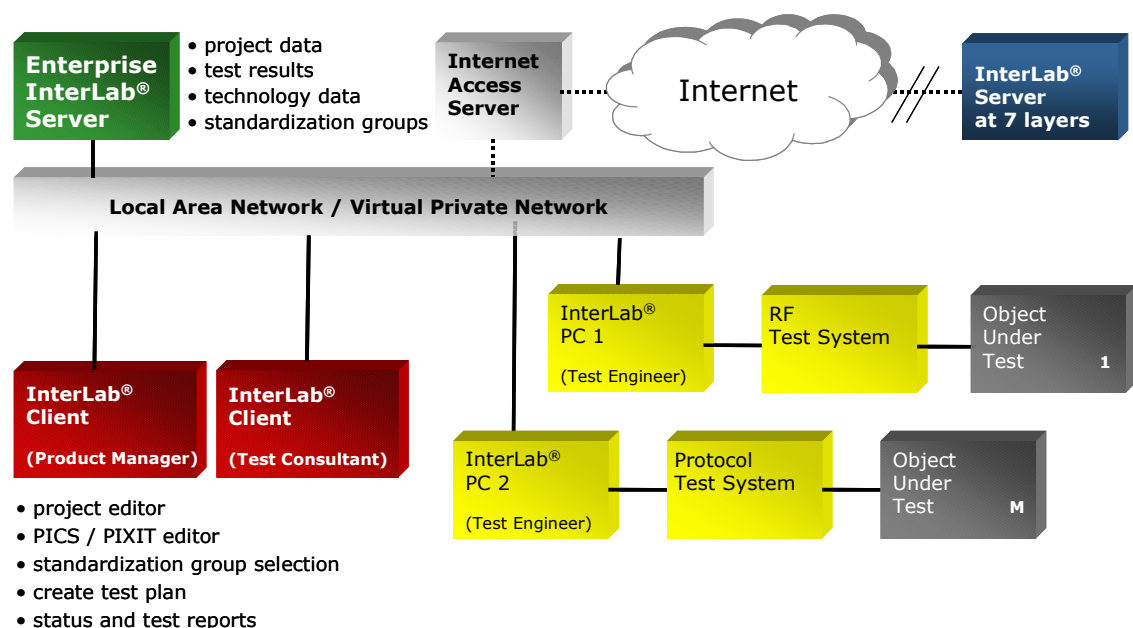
Enterprise InterLab® Server

• project data
• test results
• technology data
• standardization groups

Internet Access Server

Internet

InterLab® Server at 7 layers

Local Area Network / Virtual Private Network

InterLab® PC 1
(Test Engineer)

RF Test System

Object Under Test 1

InterLab® Client
(Product Manager)

InterLab® Client
(Test Consultant)

InterLab® PC 2
(Test Engineer)

Protocol Test System

Object Under Test M

• project editor
• PICS / PIXIT editor
• standardization group selection
• create test plan
• status and test reports